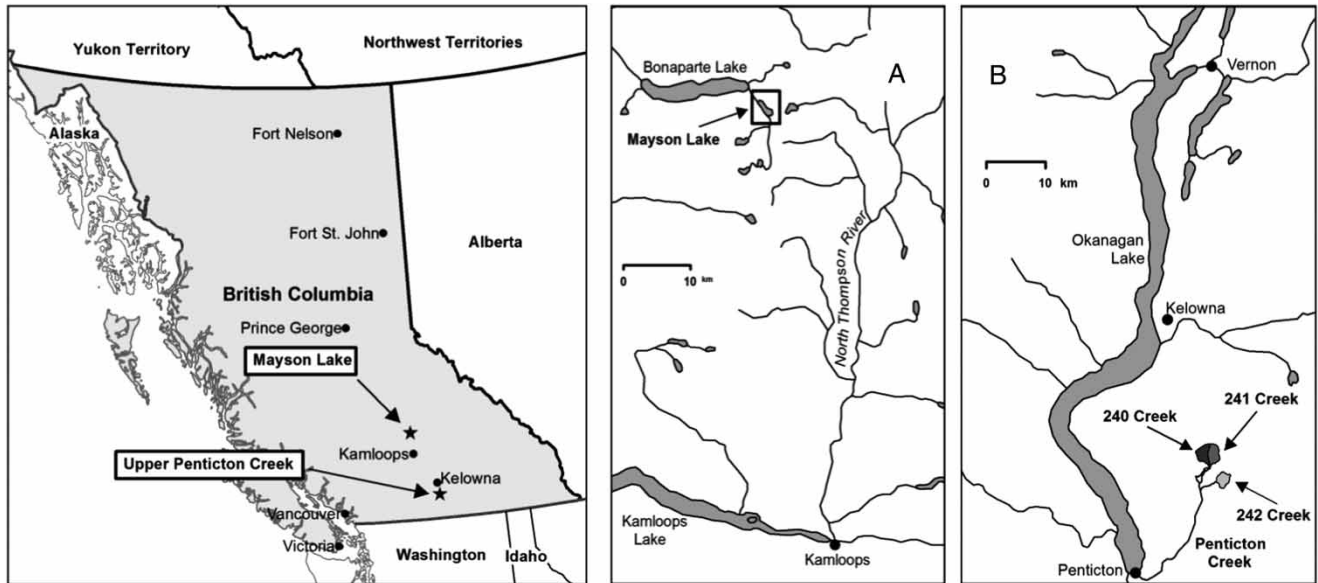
Yukon Territory
Northwest Territories
Alaska
Fort Nelson
Fort St. John
Alberta
British Columbia
Prince George
Mayson Lake
Kamloops
Upper Penticton Creek
Kelowna
Vancouver
Victoria
Washington
Idaho

Bonaparte Lake
A
Mayson Lake
0 10 km
North Thompson River
Kamloops Lake
Kamloops

B
Vernon
0 10 km
Okanagan Lake
Kelowna
240 Creek
241 Creek
242 Creek
Penticton Creek
Penticton